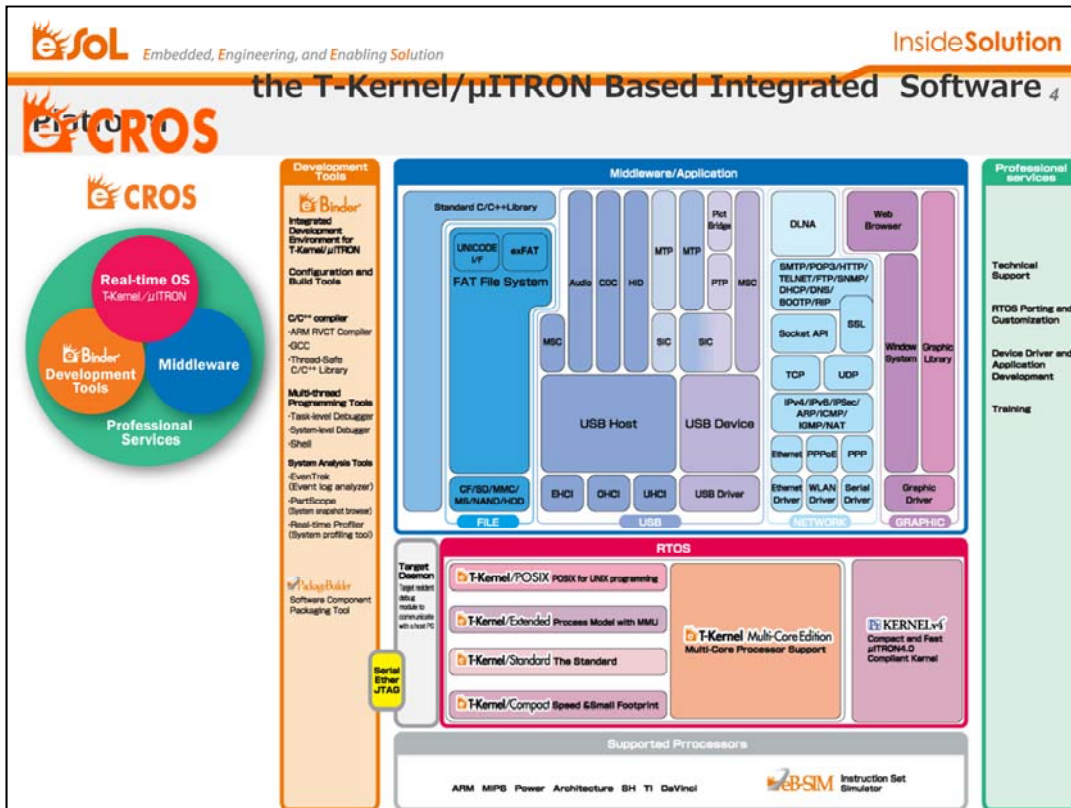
eSOL Embedded, Engineering, and Enabling Solution

InsideSolution

the T-Kernel/μITRON Based Integrated Software 4

Platform eCROS

eCROS

Real-time OS
T-Kernel/μITRON

eBinder
Development Tools

Middleware

Professional Services

Development Tools

eBinder
Integrated Development Environment for T-Kernel/μITRON

Configuration and Build Tools

C/C++ compiler
·ARM RVCT Compiler
·GCC
·Thread-Safe C/C++ Library

Multi-thread Programming Tools
·Task-level Debugger
·System-level Debugger
·Shell

System Analysis Tools
·EvenTrek (Event log analyzer)
·PartScope (System snapshot browser)
·Real-time Profiler (System profiling tool)

PackageBuilder
Software Component Packaging Tool

Middleware/Application

Standard C/C++Library

UNICODE I/F

exFAT

FAT File System

CF/SD/MMC/MS/NAND/HDD

FILE

Audio

CDC

HID

MTP

MTP

Pict Bridge

PTP

MSC

MSC

SIC

SIC

USB Host

USB Device

EHCI

OHCI

UHCI

USB Driver

USB

DLNA

SMTP/POP3/HTTP/TELNET/FTP/SNMP/DHCP/DNS/BOOTP/RIP

Socket API

SSL

TCP

UDP

IPv4/IPv6/IPSec/ARP/ICMP/IGMP/NAT

Ethernet

PPPoE

PPP

Ethernet Driver

WLAN Driver

Serial Driver

NETWORK

Web Browser

Window System

Graphic Library

Graphic Driver

GRAPHIC

Professional services

Technical Support

RTOS Porting and Customization

Device Driver and Application Development

Training

Target Daemon
Target resident debug module to communicate with a host PC

Serial Ether JTAG

RTOS

T-Kernel/POSIX POSIX for UNIX programming

T-Kernel/Extended Process Model with MMU

T-Kernel/Standard The Standard

T-Kernel/Compact Speed &Small Footprint

T-Kernel Multi-Core Edition
Multi-Core Processor Support

KERNELv4
Compact and Fast μITRON4.0 Compliant Kernel

Supported Prrocessors

ARM MIPS Power Architecture SH TI DaVinci

eB-SIM Instruction Set Simulator